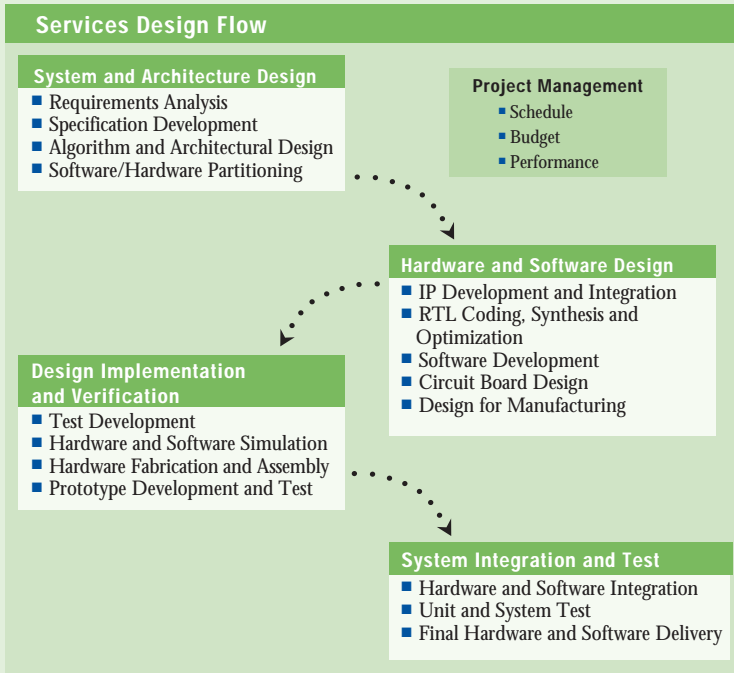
Services Design Flow

System and Architecture Design
- Requirements Analysis
- Specification Development
- Algorithm and Architectural Design
- Software/Hardware Partitioning

Project Management
- Schedule
- Budget
- Performance

Hardware and Software Design
- IP Development and Integration
- RTL Coding, Synthesis and Optimization
- Software Development
- Circuit Board Design
- Design for Manufacturing

Design Implementation and Verification
- Test Development
- Hardware and Software Simulation
- Hardware Fabrication and Assembly
- Prototype Development and Test

System Integration and Test
- Hardware and Software Integration
- Unit and System Test
- Final Hardware and Software Delivery